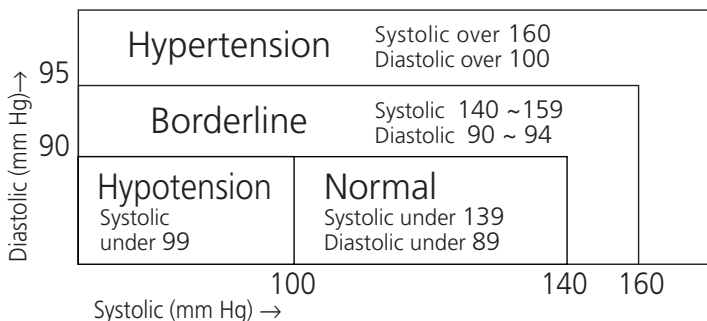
Diastolic (mm Hg)→

95

90

Hypertension
Systolic over 160
Diastolic over 100

Borderline
Systolic 140 ~159
Diastolic 90 ~ 94

Hypotension
Systolic under 99

Normal
Systolic under 139
Diastolic under 89

100
140
160

Systolic (mm Hg) →